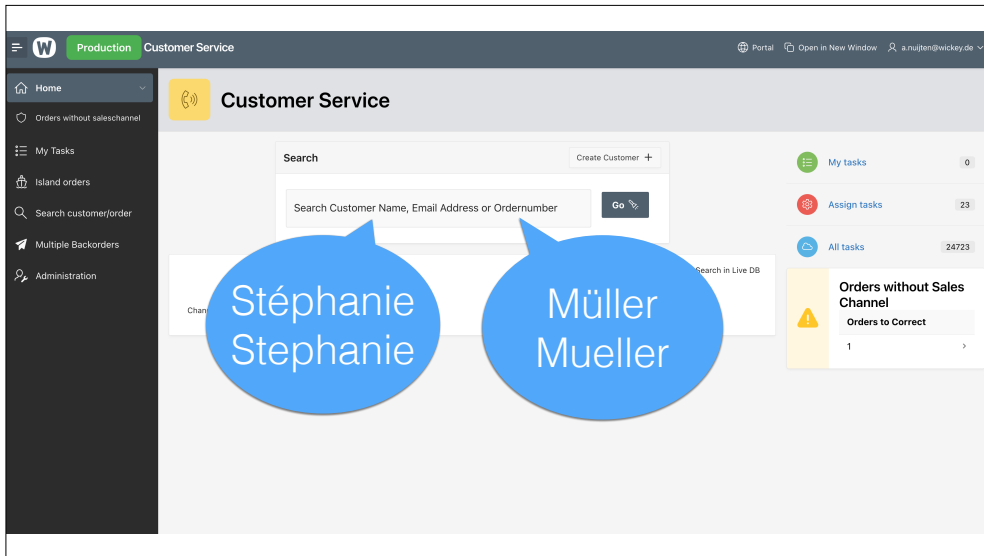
W Production Customer Service

Portal Open in New Window a.nuijten@wickey.de

Home

Orders without saleschannel

My Tasks

Island orders

Search customer/order

Multiple Backorders

Administration

Customer Service

Search

Create Customer +

Search Customer Name, Email Address or Ordernumber

Go

Search in Live DB

Chan

Stéphanie
Stephanie

Müller
Mueller

My tasks 0

Assign tasks 23

All tasks 24723

Orders without Sales Channel

Orders to Correct

1